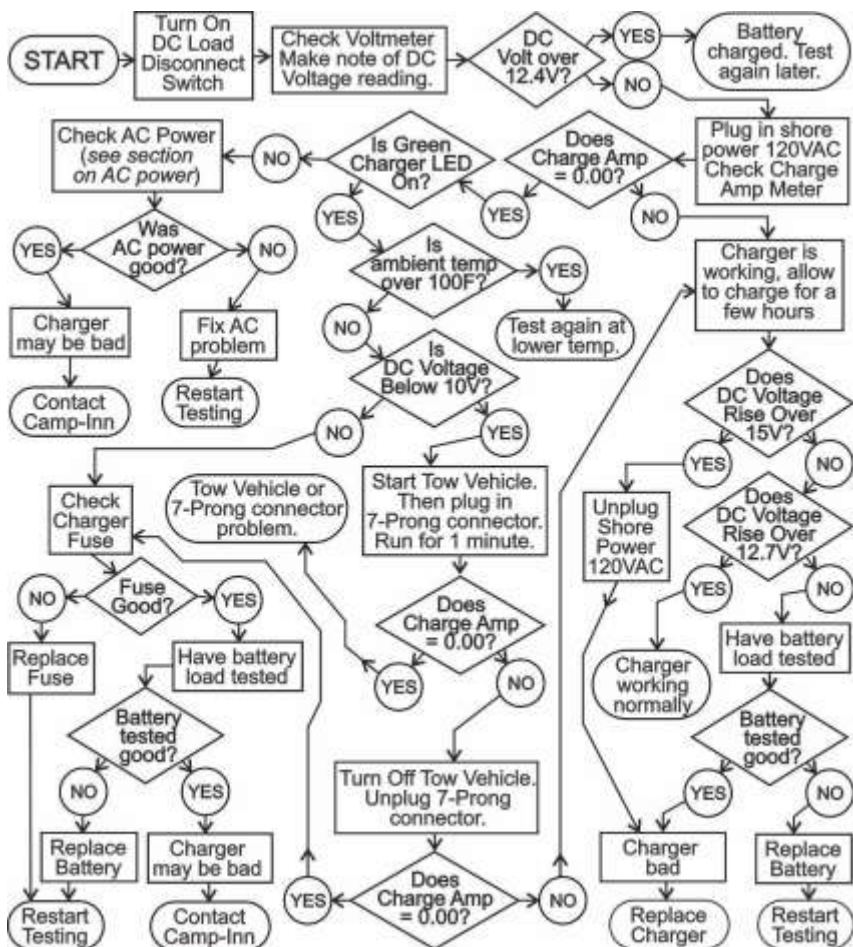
START

Turn On DC Load Disconnect Switch

Check Voltmeter Make note of DC Voltage reading.

DC Volt over 12.4V?

YES

Battery charged. Test again later.

NO

Plug in shore power 120VAC Check Charge Amp Meter

Does Charge Amp = 0.00?

YES

NO

Is Green Charger LED On?

NO

Check AC Power (*see section on AC power*)

Was AC power good?

YES

NO

Charger may be bad

Contact Camp-Inn

Fix AC problem

Restart Testing

YES

Is ambient temp over 100F?

YES

Test again at lower temp.

NO

Is DC Voltage Below 10V?

NO

YES

Check Charger Fuse

Fuse Good?

NO

Replace Fuse

YES

Have battery load tested

Battery tested good?

NO

Replace Battery

YES

Charger may be bad

Contact Camp-Inn

Restart Testing

Tow Vehicle or 7-Prong connector problem.

Start Tow Vehicle. Then plug in 7-Prong connector. Run for 1 minute.

Does Charge Amp = 0.00?

YES

NO

Turn Off Tow Vehicle. Unplug 7-Prong connector.

Does Charge Amp = 0.00?

YES

NO

Charger is working, allow to charge for a few hours

Does DC Voltage Rise Over 15V?

YES

Unplug Shore Power 120VAC

NO

Does DC Voltage Rise Over 12.7V?

YES

Charger working normally

NO

Have battery load tested

Battery tested good?

YES

Charger bad

Replace Charger

NO

Replace Battery

Restart Testing